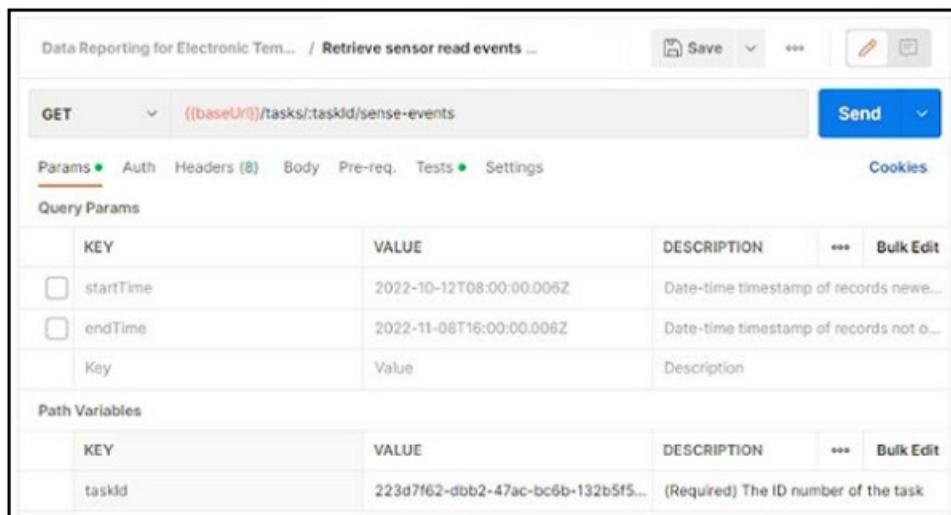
Data Reporting for Electronic Tem... / Retrieve sensor read events ...

Save

GET {{baseUrl}}/tasks/:taskId/sense-events

Send

Params Auth Headers (8) Body Pre-req. Tests Settings

Cookies

Query Params

| | KEY | VALUE | DESCRIPTION | ••• Bulk Edit |
|---|---|---|---|---|
| ☐ | startTime | 2022-10-12T08:00:00.006Z | Date-time timestamp of records newe... | |
| ☐ | endTime | 2022-11-08T16:00:00.006Z | Date-time timestamp of records not o... | |
| | Key | Value | Description | |

Path Variables

| KEY | VALUE | DESCRIPTION | ••• Bulk Edit |
|---|---|---|---|
| taskId | 223d7f62-dbb2-47ac-bc6b-132b5f5... | (Required) The ID number of the task | |